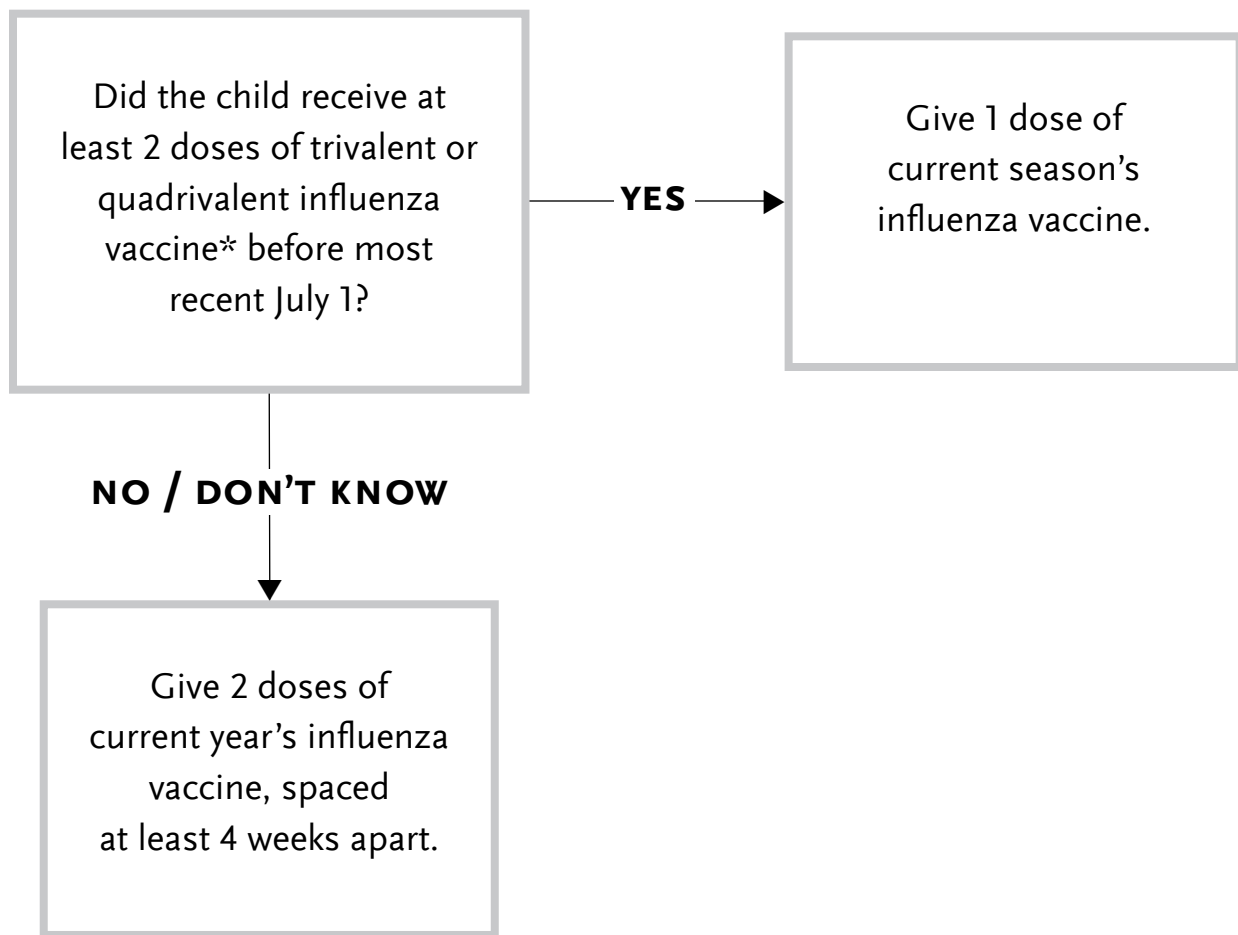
Did the child receive at least 2 doses of trivalent or quadrivalent influenza vaccine* before most recent July 1?

YES

Give 1 dose of current season's influenza vaccine.

NO / DON'T KNOW

Give 2 doses of current year's influenza vaccine, spaced at least 4 weeks apart.